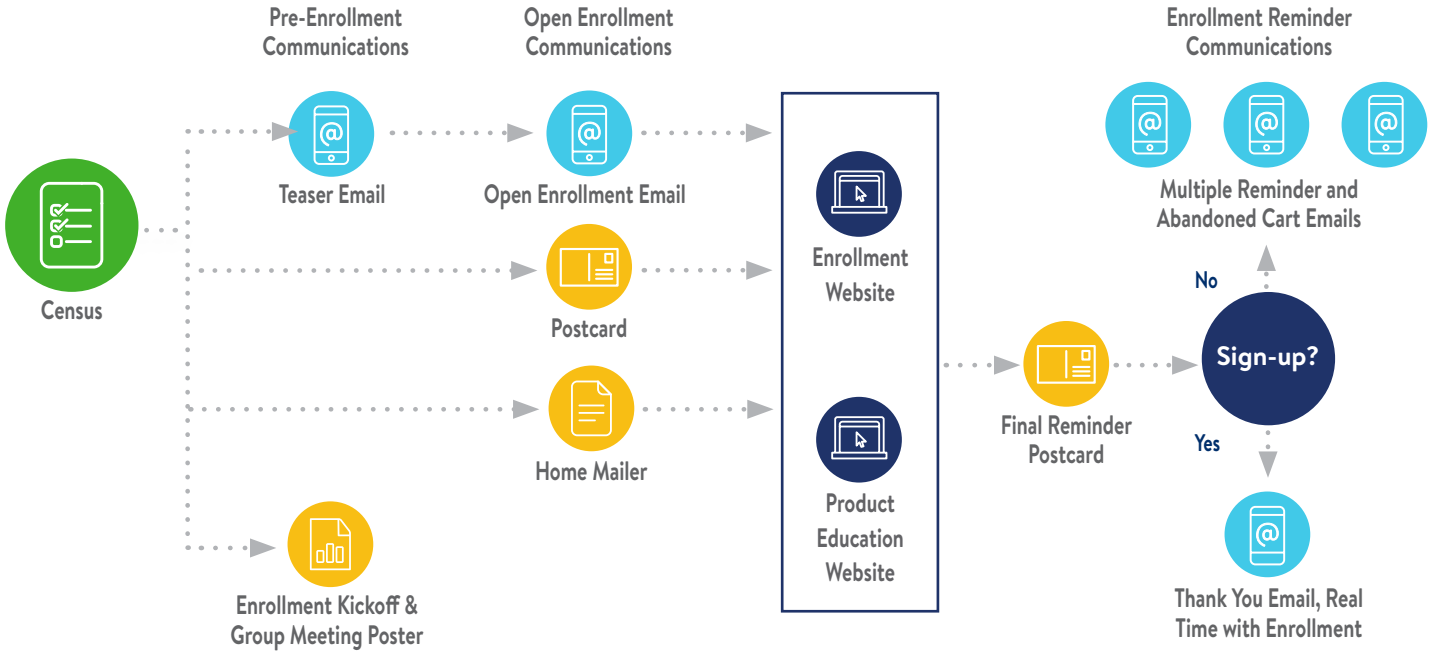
Pre-Enrollment Communications

Open Enrollment Communications

Enrollment Reminder Communications

Census

Teaser Email

Open Enrollment Email

Postcard

Home Mailer

Enrollment Kickoff & Group Meeting Poster

Enrollment Website

Product Education Website

Final Reminder Postcard

Sign-up?

No

Yes

Multiple Reminder and Abandoned Cart Emails

Thank You Email, Real Time with Enrollment